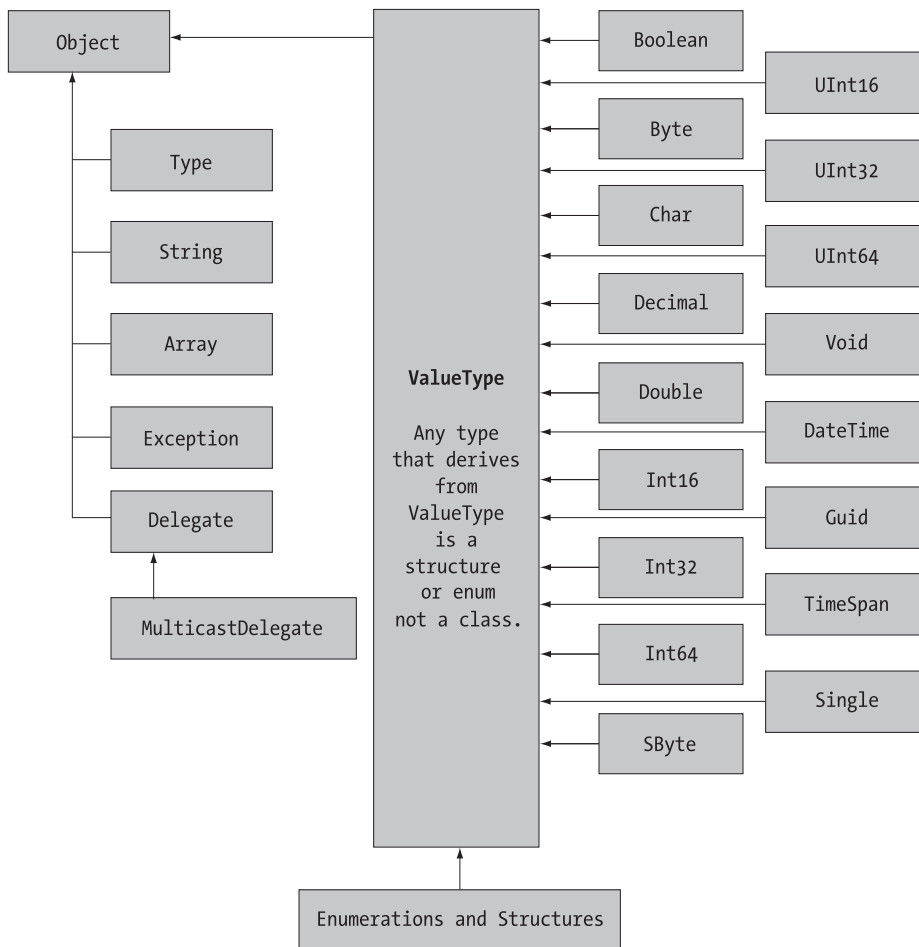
Object

Type

String

Array

Exception

Delegate

MulticastDelegate

ValueType

Any type that derives from ValueType is a structure or enum not a class.

Boolean

UInt16

Byte

UInt32

Char

UInt64

Decimal

Void

Double

DateTime

Int16

Guid

Int32

TimeSpan

Int64

Single

SByte

Enumerations and Structures